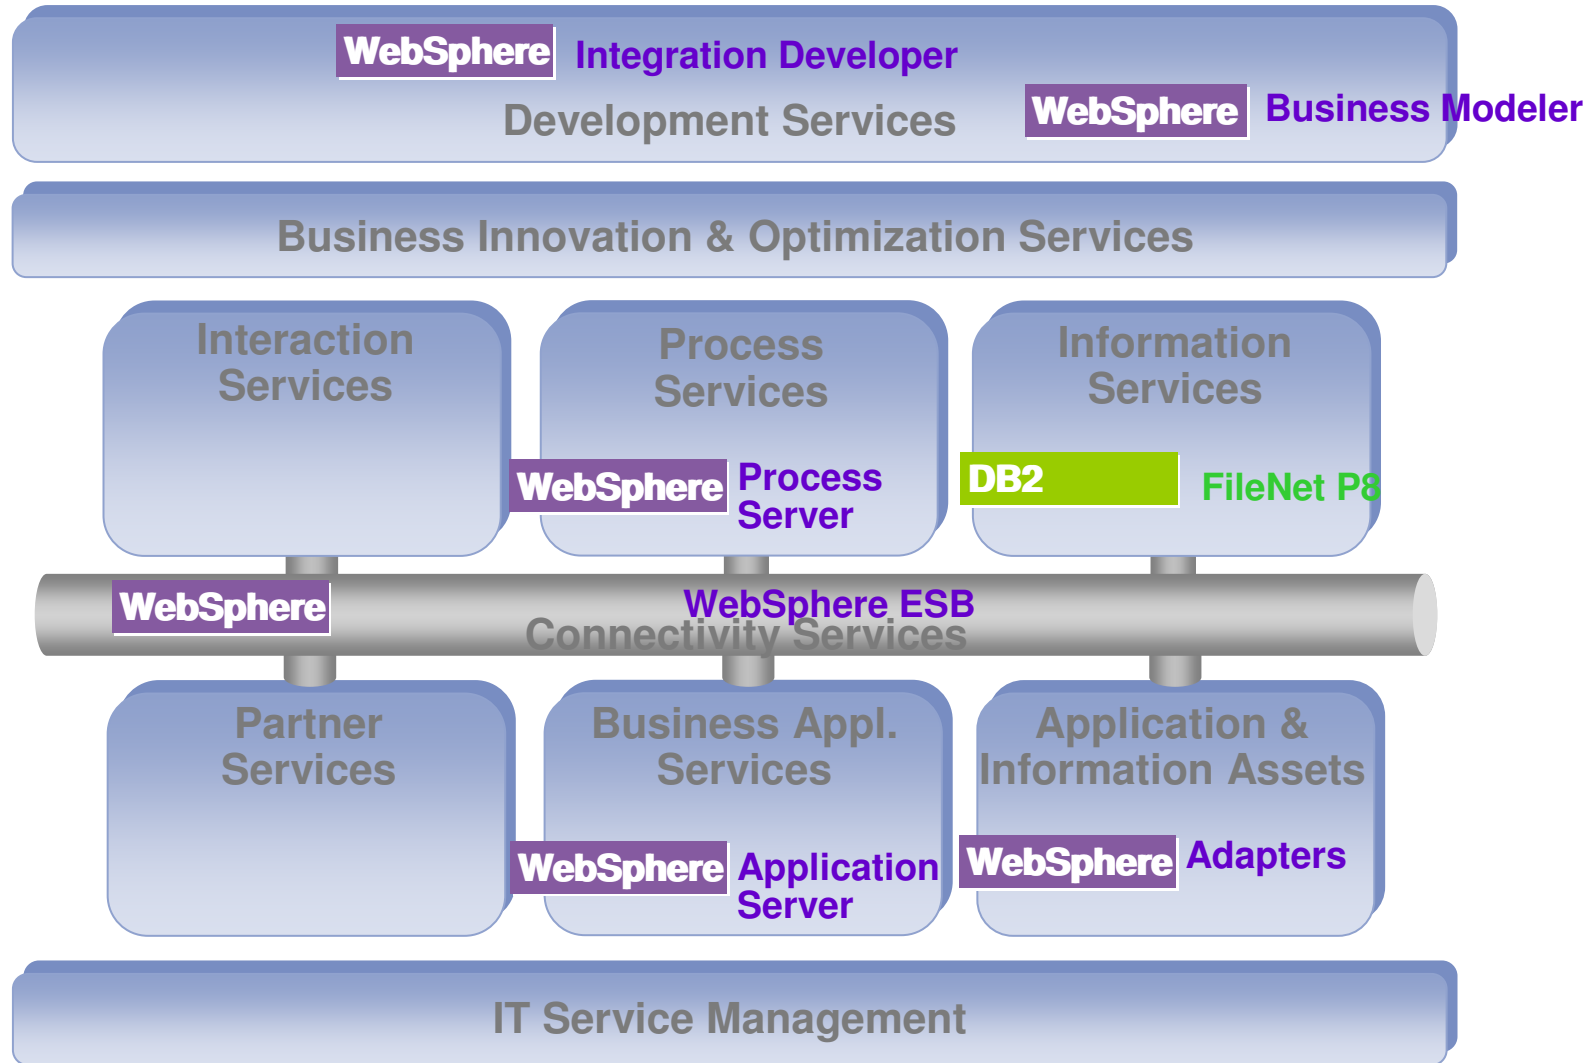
WebSphere Integration Developer

Development Services

WebSphere Business Modeler

Business Innovation & Optimization Services

Interaction Services

Process Services

WebSphere Process Server

Information Services

DB2

FileNet P8

WebSphere

WebSphere ESB

Connectivity Services

Partner Services

Business Appl. Services

WebSphere Application Server

Application & Information Assets

WebSphere Adapters

IT Service Management